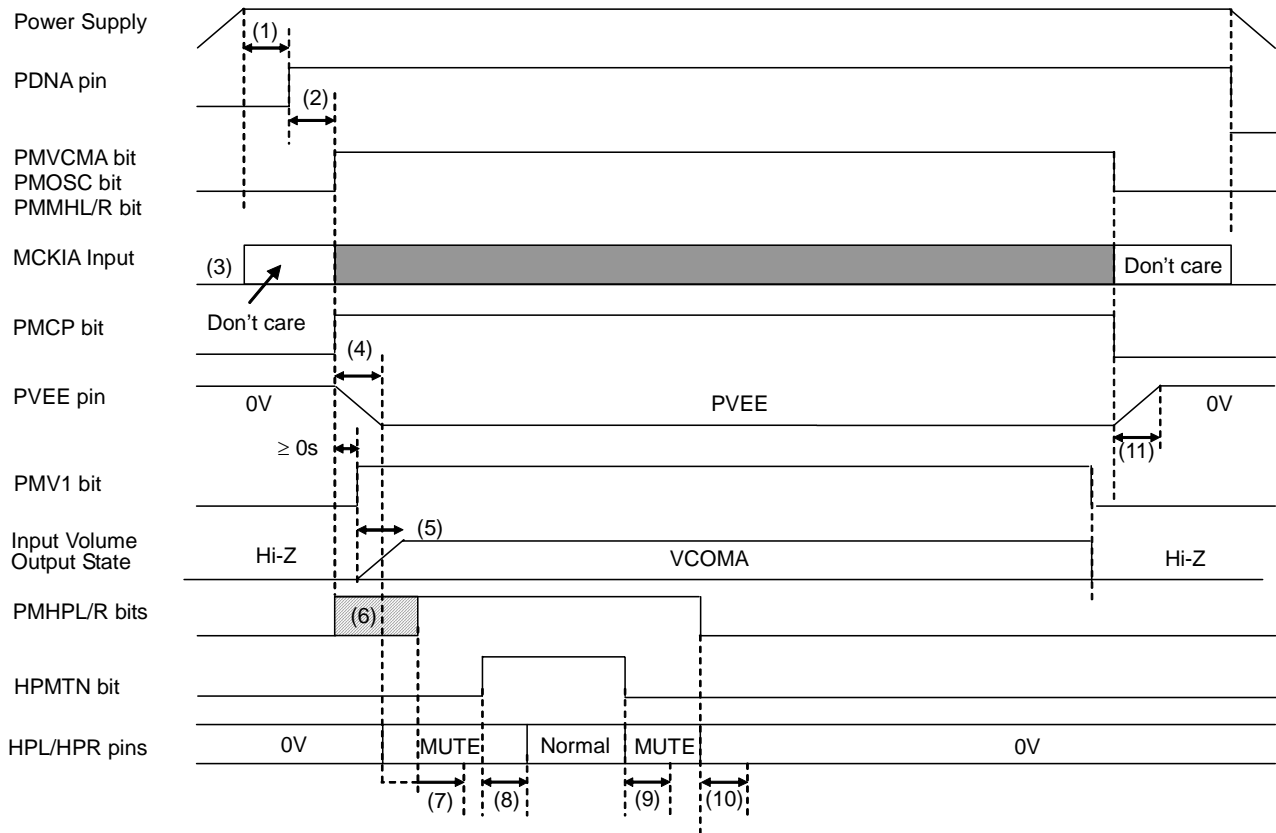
Power Supply

(1)

PDNA pin

(2)

PMVCMA bit
PMOSC bit
PMMHL/R bit

MCKIA Input

(3)

Don't care

Don't care

PMCP bit

(4)

PVEE pin

0V

PVEE

0V

≥ 0s

(11)

PMV1 bit

Input Volume
Output State

(5)

Hi-Z

VCOMA

Hi-Z

PMHPL/R bits

(6)

HPMTN bit

HPL/HPR pins

0V

MUTE

Normal

MUTE

0V

(7)

(8)

(9)

(10)